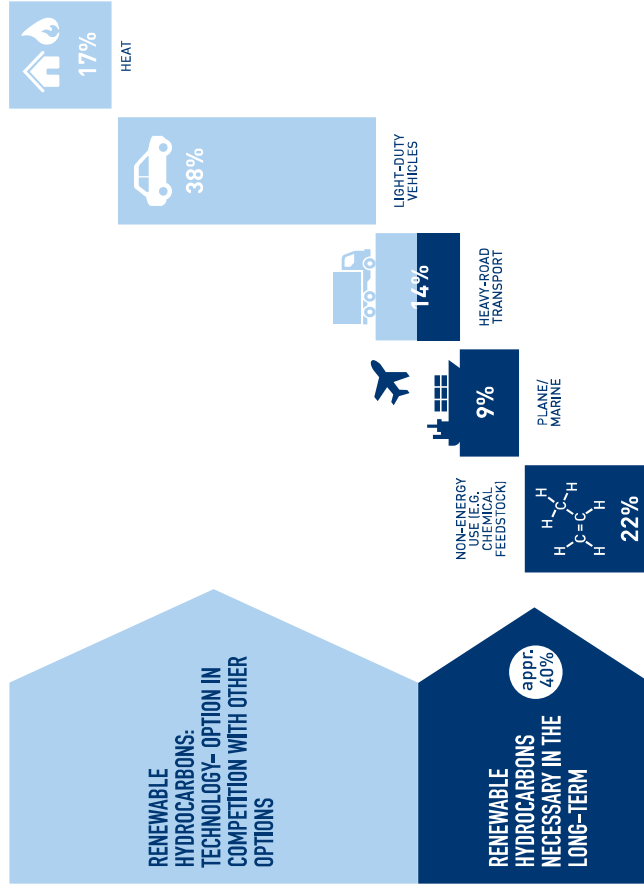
17%

HEAT

38%

LIGHT-DUTY VEHICLES

14%

HEAVY-ROAD TRANSPORT

9%

PLANE/ MARINE

22%

NON-ENERGY USE (E.G. CHEMICAL FEEDSTOCK)

H C H H C H H H C C

RENEWABLE HYDROCARBONS: TECHNOLOGY- OPTION IN COMPETITION WITH OTHER OPTIONS

appr. 40%

RENEWABLE HYDROCARBONS NECESSARY IN THE LONG-TERM